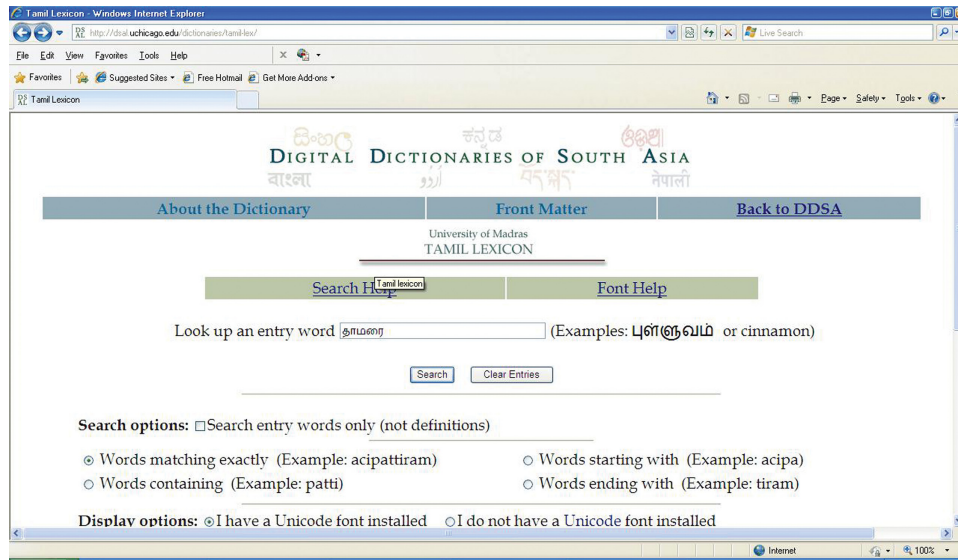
Tamil Lexicon - Windows Internet Explorer

http://dsal.uchicago.edu/dictionaries/tamil-lex/

Live Search

File Edit View Favorites Tools Help

Favorites | Suggested Sites ▾ Free Hotmail Get More Add-ons ▾

Tamil Lexicon

Page ▾ Safety ▾ Tools ▾

සිංහල ಕನ್ನಡ ଓଡ଼ିଆ
DIGITAL DICTIONARIES OF SOUTH ASIA
বাংলা اردو བོད་སྐད་ नेपाली

| About the Dictionary | Front Matter | Back to DDSA |
|---|---|---|

University of Madras
TAMIL LEXICON

| Search Help | Font Help |
|---|---|

Tamil lexicon

Look up an entry word தாமரை (Examples: புள்ளுவம் or cinnamon)

Search Clear Entries

Search options: Search entry words only (not definitions)

Words matching exactly (Example: acipattiram) Words starting with (Example: acipa)
Words containing (Example: patti) Words ending with (Example: tiram)

Display options: I have a Unicode font installed I do not have a Unicode font installed

Internet 100%